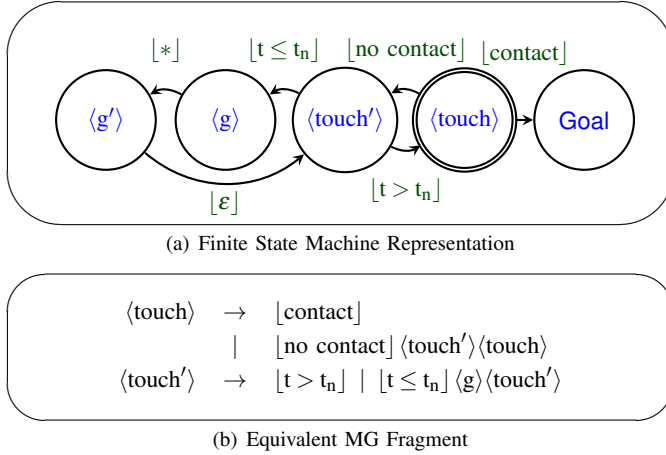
$\lfloor * \rfloor$ $\lfloor t \leq t_n \rfloor$ $\lfloor$no contact$\rfloor$ $\lfloor$contact$\rfloor$

$\langle g' \rangle$ $\langle g \rangle$ $\langle$touch$'\rangle$ $\langle$touch$\rangle$ Goal

$\lfloor \varepsilon \rfloor$ $\lfloor t > t_n \rfloor$

(a) Finite State Machine Representation

$\langle$touch$\rangle$ $\rightarrow$ $\lfloor$contact$\rfloor$
| $\lfloor$no contact$\rfloor$ $\langle$touch$'\rangle\langle$touch$\rangle$
$\langle$touch$'\rangle$ $\rightarrow$ $\lfloor t > t_n \rfloor$ | $\lfloor t \leq t_n \rfloor \langle g \rangle \langle$touch$'\rangle$

(b) Equivalent MG Fragment